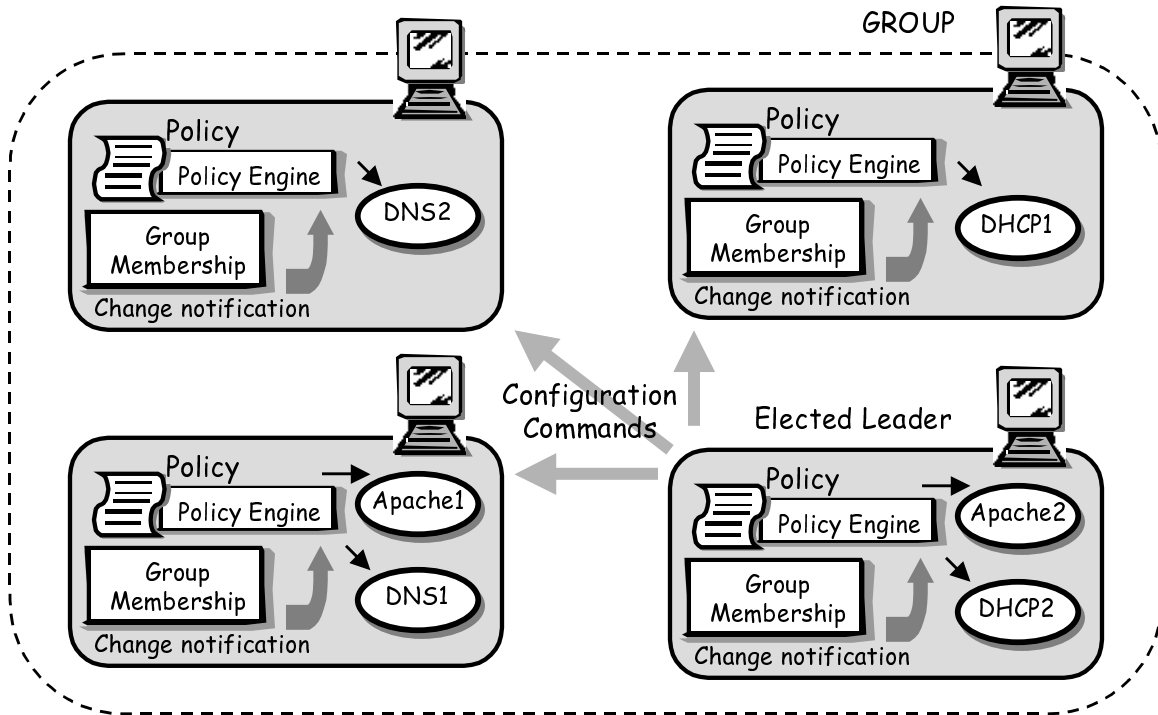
GROUP

Policy
Policy Engine
DNS2
Group Membership
Change notification

Policy
Policy Engine
DHCP1
Group Membership
Change notification

Configuration Commands

Elected Leader

Policy
Policy Engine
Apache1
Group Membership
DNS1
Change notification

Policy
Policy Engine
Apache2
Group Membership
DHCP2
Change notification